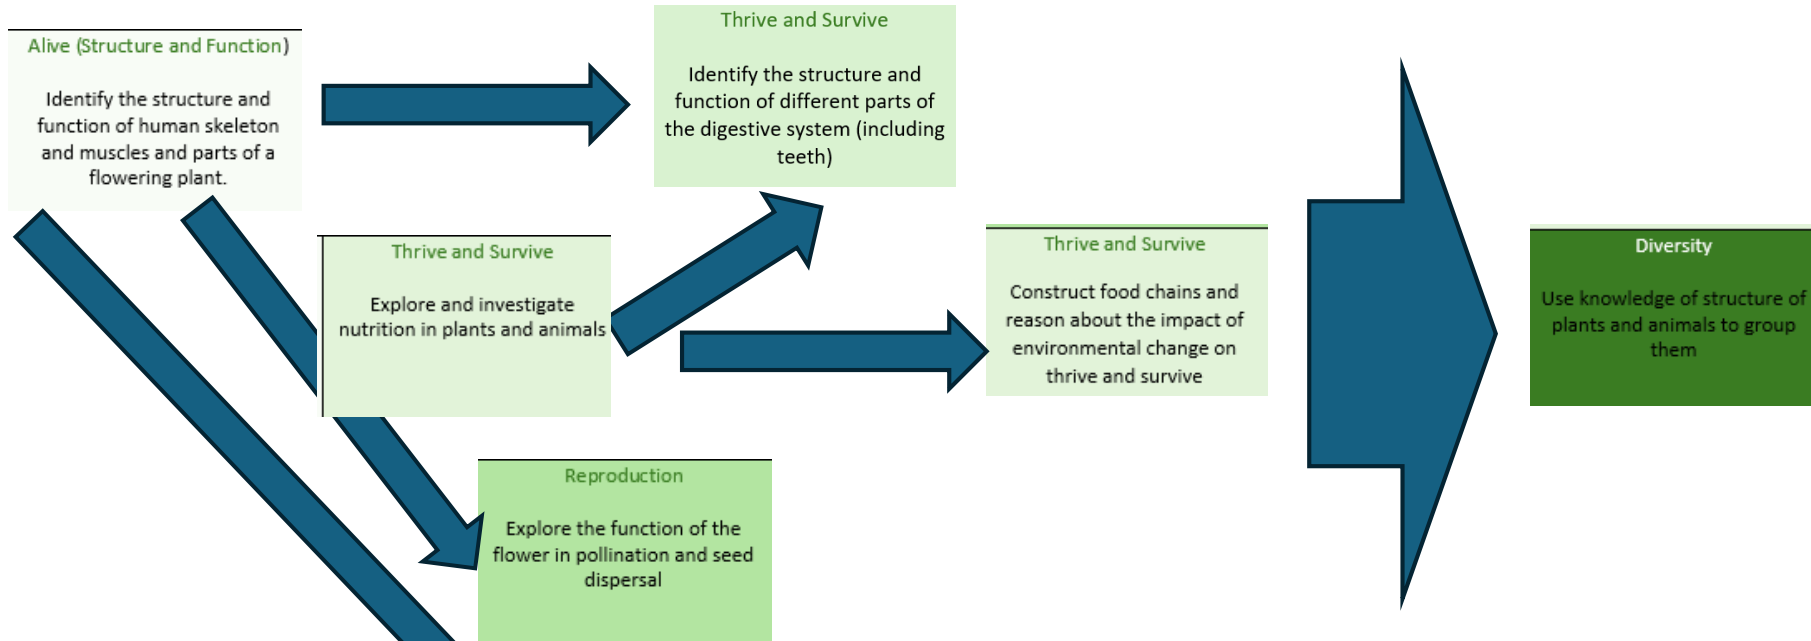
Alive (Structure and Function)

Identify the structure and function of human skeleton and muscles and parts of a flowering plant.

Thrive and Survive

Identify the structure and function of different parts of the digestive system (including teeth)

Thrive and Survive

Explore and investigate nutrition in plants and animals

Thrive and Survive

Construct food chains and reason about the impact of environmental change on thrive and survive

Diversity

Use knowledge of structure of plants and animals to group them

Reproduction

Explore the function of the flower in pollination and seed dispersal